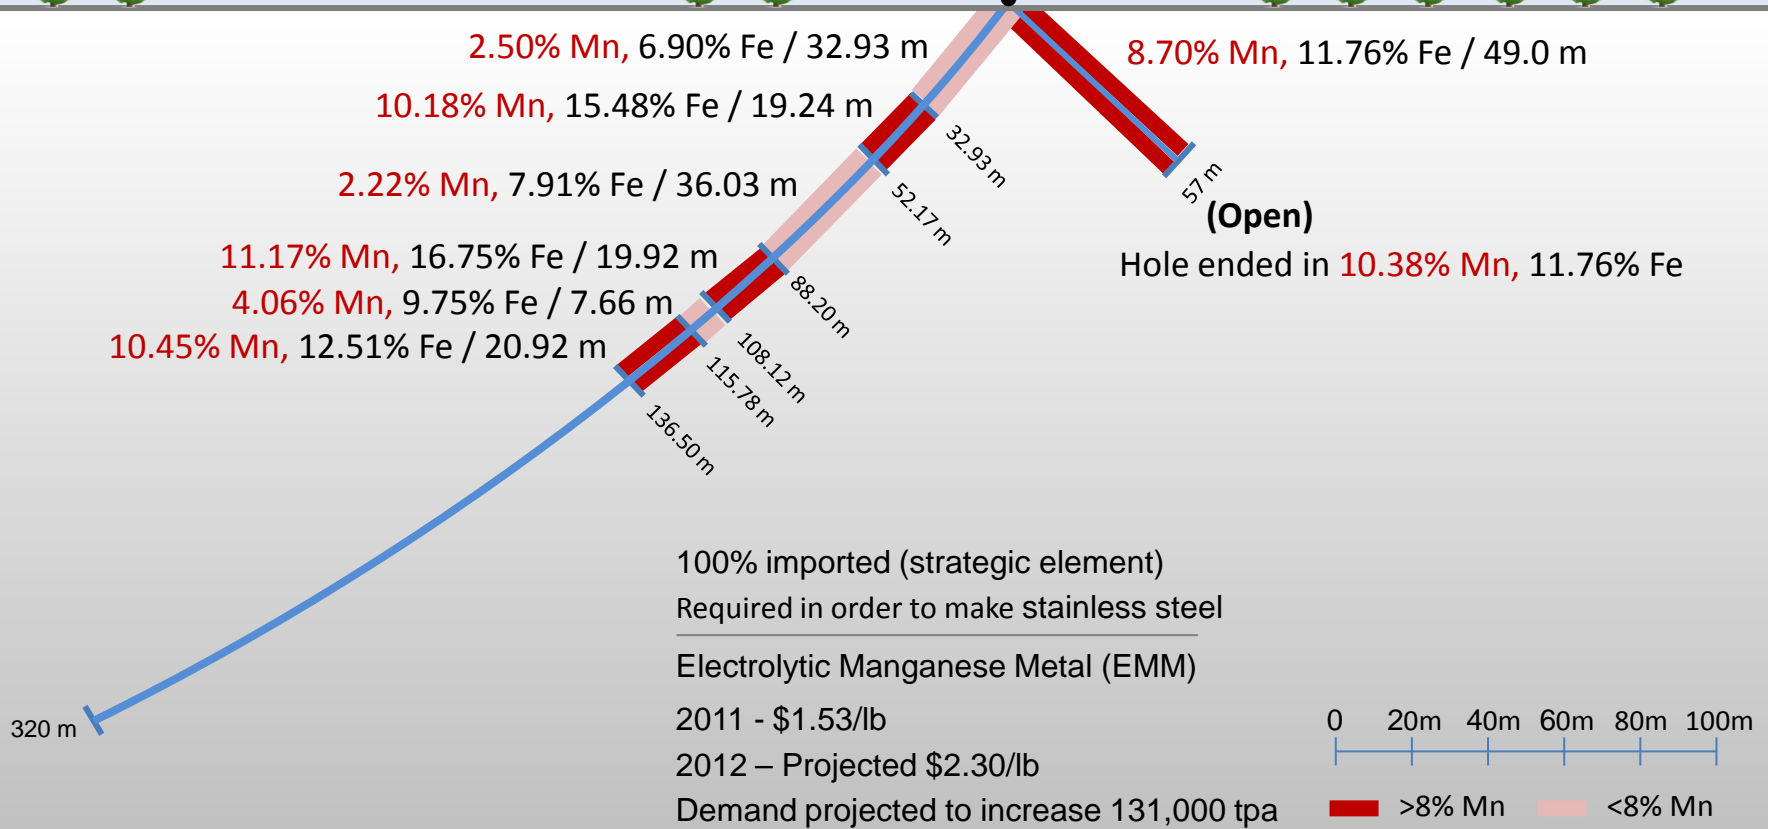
2.50% Mn, 6.90% Fe / 32.93 m

10.18% Mn, 15.48% Fe / 19.24 m

2.22% Mn, 7.91% Fe / 36.03 m

11.17% Mn, 16.75% Fe / 19.92 m

4.06% Mn, 9.75% Fe / 7.66 m

10.45% Mn, 12.51% Fe / 20.92 m

8.70% Mn, 11.76% Fe / 49.0 m

32.93 m

52.17 m

88.20 m

108.12 m

115.78 m

136.50 m

57 m

(Open)

Hole ended in 10.38% Mn, 11.76% Fe

320 m

100% imported (strategic element)

Required in order to make stainless steel

Electrolytic Manganese Metal (EMM)

2011 - $1.53/lb

2012 – Projected $2.30/lb

Demand projected to increase 131,000 tpa

0 20m 40m 60m 80m 100m

>8% Mn <8% Mn